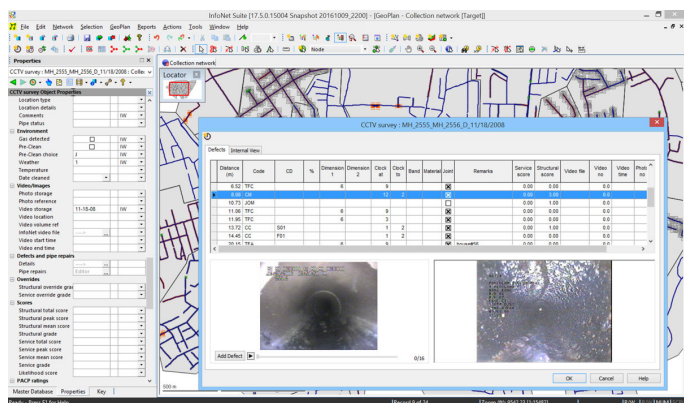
InfoNet Suite [17.5.0.15004 Snapshot 20161009_2200] - [GeoPlan - Collection network [Target]]

File Edit Network Selection GeoPlan Reports Actions Tools Window Help

Node

Properties

CCTV survey : MH_2555_MH_2556_D_11/18/2008 : Colle

CCTV survey Object Properties

Location type
Location details
Comments IW
Pipe status
Environment
Gas detected IW
Pre-Clean IW
Pre-Clean choice J IW
Weather 1 IW
Temperature
Date cleaned
Video/Images
Photo storage
Photo reference
Video storage 11-18-08 IW
Video location
Video volume ref
InfoNet video file
Video start time
Video end time
Defects and pipe repairs
Details Editor
Pipe repairs Editor
Overrides
Structural override grad
Service override grade
Scores
Structural total score
Structural peak score
Structural mean score
Structural grade
Service total score
Service peak score
Service mean score
Service grade
Likelihood score
PACP ratings

Master Database Properties Key

Collection network

Locator

CCTV survey : MH_2555_MH_2556_D_11/18/2008

Defects Internal View

| Distance (m) | Code | CD | % | Dimension 1 | Dimension 2 | Clock at | Clock to | Band | Material | Joint | Remarks | Service score | Structural score | Video file | Video no | Video time | Photo no |
|---|---|---|---|---|---|---|---|---|---|---|---|---|---|---|---|---|---|
| 6.52 | TFC | | | 6 | | 9 | | | | ☒ | | 0.00 | 0.00 | | 0.0 | | |
| 8.96 | DF | | | | | 12 | 2 | | | ☒ | | 0.00 | 0.00 | | 0.0 | | |
| 10.73 | JOM | | | | | | | | | ☐ | | 0.00 | 1.00 | | 0.0 | | |
| 11.06 | TFC | | | 6 | | 9 | | | | ☒ | | 0.00 | 0.00 | | 0.0 | | |
| 11.95 | TFC | | | 6 | | 3 | | | | ☒ | | 0.00 | 0.00 | | 0.0 | | |
| 13.72 | CC | S01 | | | | 1 | 2 | | | ☒ | | 0.00 | 1.00 | | 0.0 | | |
| 14.45 | CC | F01 | | | | 1 | 2 | | | ☒ | | 0.00 | 0.00 | | 0.0 | | |
| 20.15 | TFA | | | 6 | | 9 | | | | ☒ | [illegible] | 0.00 | 0.00 | | 0.0 | | |

Add Defect

0/16

OK Cancel Help

500 m

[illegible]